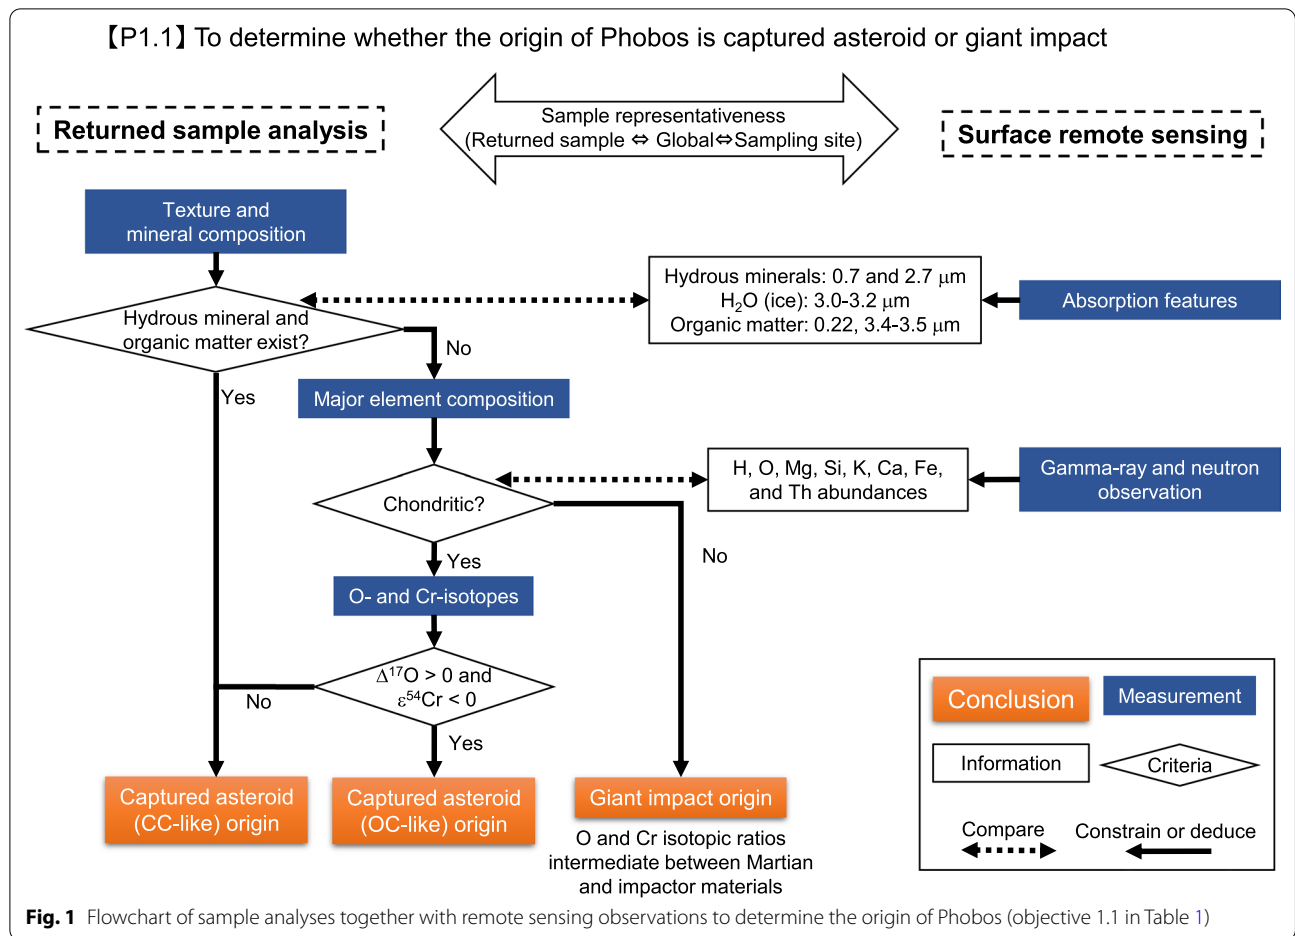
【P1.1】To determine whether the origin of Phobos is captured asteroid or giant impact

Returned sample analysis

Sample representativeness
(Returned sample ⇔ Global⇔Sampling site)

Surface remote sensing

Texture and mineral composition

Hydrous mineral and organic matter exist?

Hydrous minerals: 0.7 and 2.7 μm
$H_2O$ (ice): 3.0-3.2 μm
Organic matter: 0.22, 3.4-3.5 μm

Absorption features

No

Yes

Major element composition

Chondritic?

H, O, Mg, Si, K, Ca, Fe, and Th abundances

Gamma-ray and neutron observation

No

Yes

O- and Cr-isotopes

$\Delta^{17}$O > 0 and $\varepsilon^{54}$Cr < 0

No

Yes

Captured asteroid (CC-like) origin

Captured asteroid (OC-like) origin

Giant impact origin

O and Cr isotopic ratios intermediate between Martian and impactor materials

Conclusion

Measurement

Information

Criteria

Compare

Constrain or deduce

Fig. 1 Flowchart of sample analyses together with remote sensing observations to determine the origin of Phobos (objective 1.1 in Table 1)